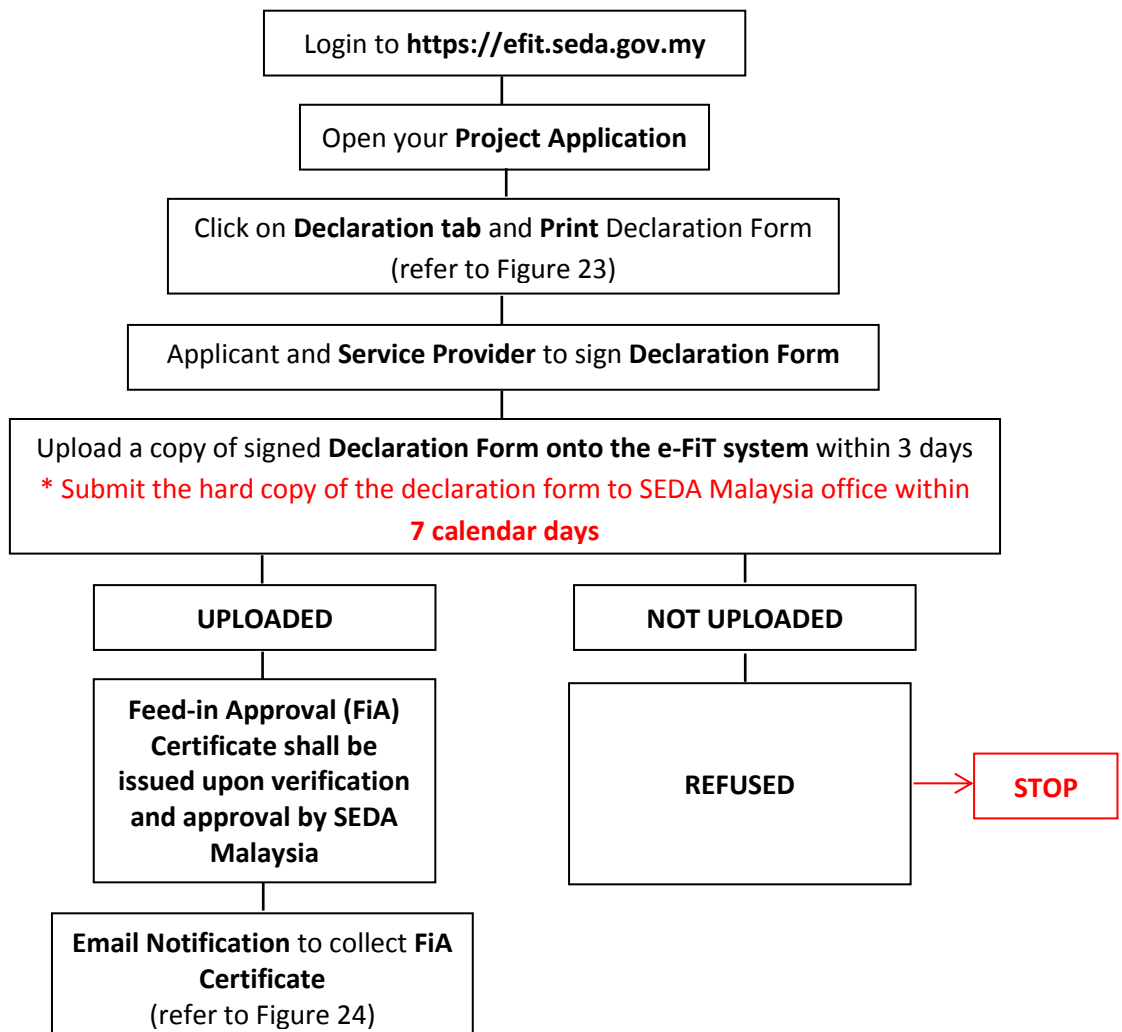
Login to https://efit.seda.gov.my

Open your Project Application

Click on Declaration tab and Print Declaration Form (refer to Figure 23)

Applicant and Service Provider to sign Declaration Form

Upload a copy of signed Declaration Form onto the e-FiT system within 3 days
* Submit the hard copy of the declaration form to SEDA Malaysia office within 7 calendar days

UPLOADED

NOT UPLOADED

Feed-in Approval (FiA) Certificate shall be issued upon verification and approval by SEDA Malaysia

REFUSED

STOP

Email Notification to collect FiA Certificate (refer to Figure 24)